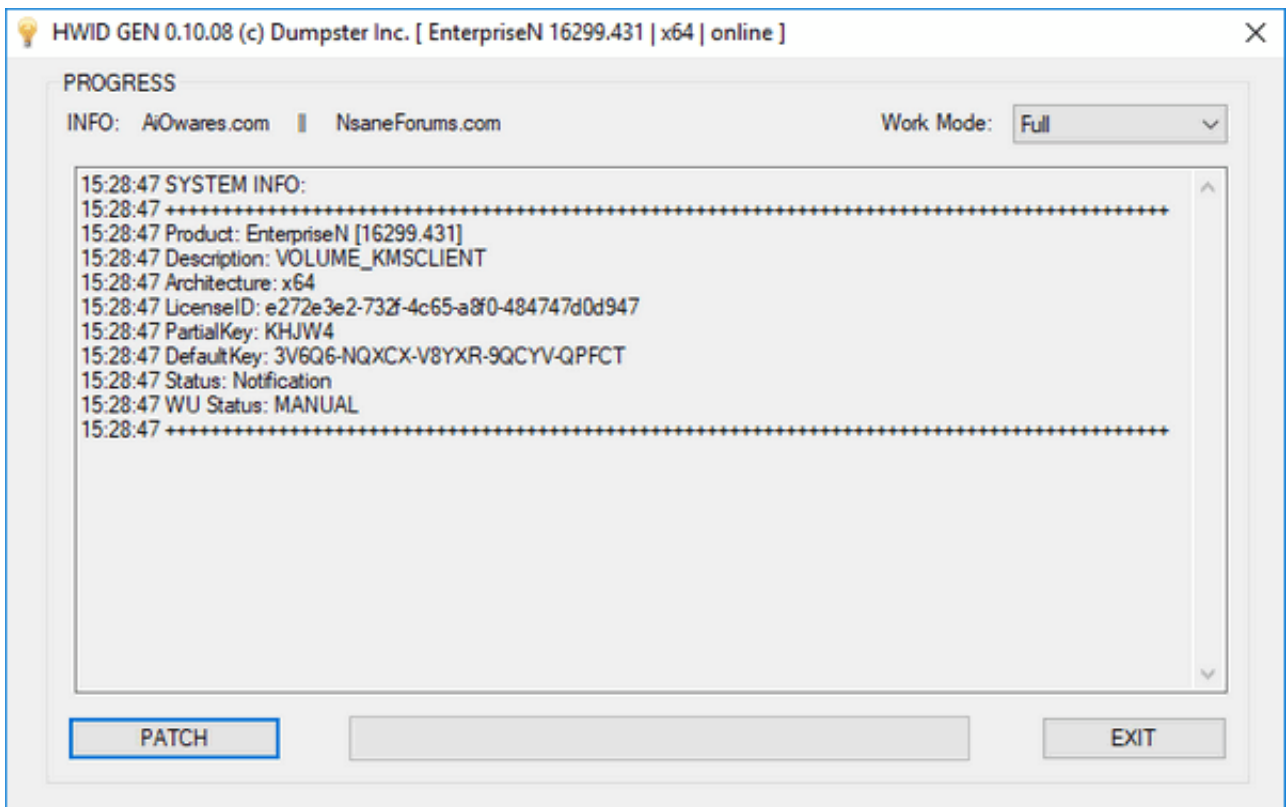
HWID GEN 0.10.08 (c) Dumpster Inc. [ EnterpriseN 16299.431 | x64 | online ]

PROGRESS

INFO: AiOwares.com || NsaneForums.com

Work Mode: Full

15:28:47 SYSTEM INFO:
15:28:47 ++++++++++++++++++++++++++++++++++++++++++++++++++++++++++++++++++++++++++++++++
15:28:47 Product: EnterpriseN [16299.431]
15:28:47 Description: VOLUME_KMSCLIENT
15:28:47 Architecture: x64
15:28:47 LicenseID: e272e3e2-732f-4c65-a8f0-484747d0d947
15:28:47 PartialKey: KHJW4
15:28:47 DefaultKey: 3V6Q6-NQXCX-V8YXR-9QCYV-QPFCT
15:28:47 Status: Notification
15:28:47 WU Status: MANUAL
15:28:47 ++++++++++++++++++++++++++++++++++++++++++++++++++++++++++++++++++++++++++++++++

PATCH

EXIT